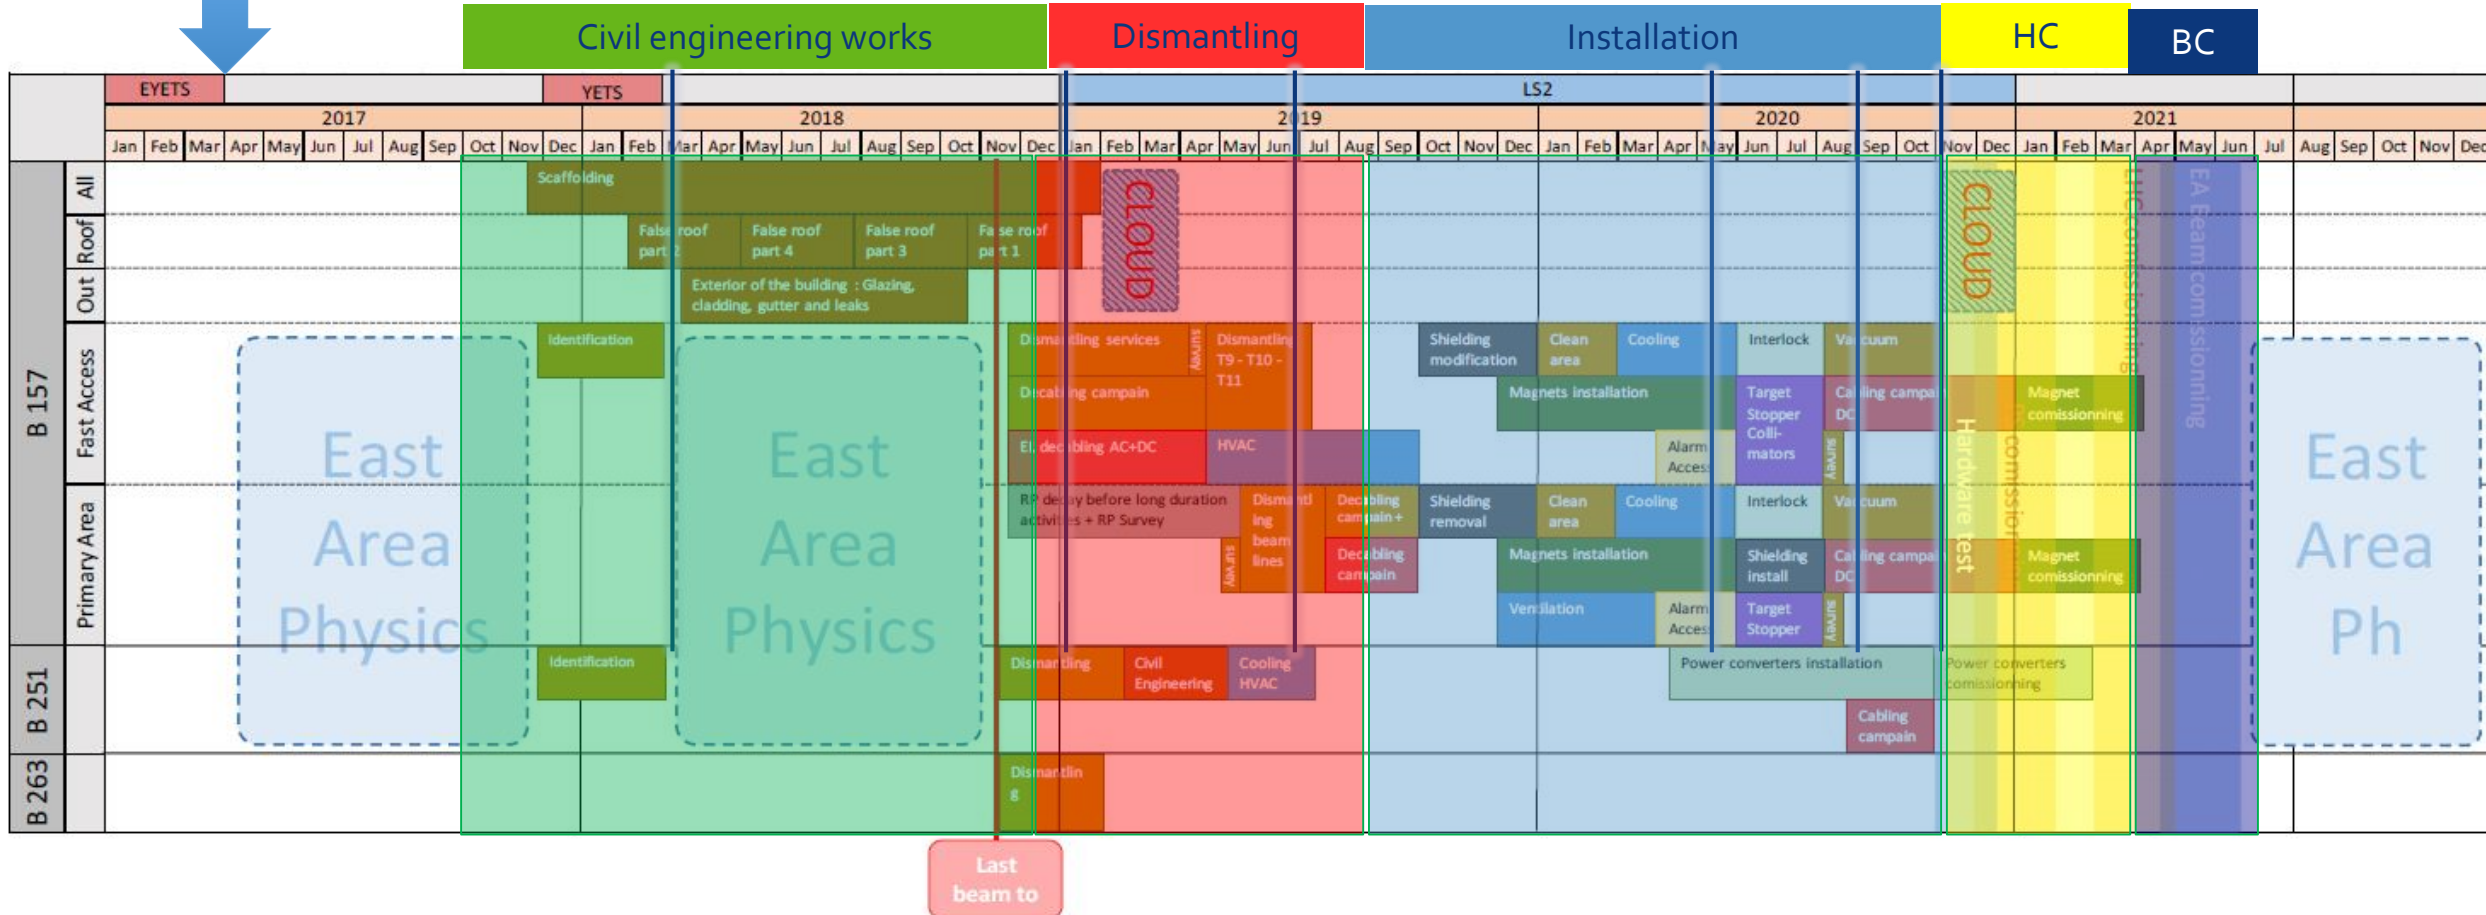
Civil engineering works
Dismantling
Installation
HC
BC

EYETS
YETS
LS2

| 2017 | 2018 | 2019 | 2020 | 2021 |
|---|---|---|---|---|

Jan Feb Mar Apr May Jun Jul Aug Sep Oct Nov Dec Jan Feb Mar Apr May Jun Jul Aug Sep Oct Nov Dec Jan Feb Mar Apr May Jun Jul Aug Sep Oct Nov Dec Jan Feb Mar Apr May Jun Jul Aug Sep Oct Nov Dec Jan Feb Mar Apr May Jun Jul Aug Sep Oct Nov Dec

B 157
All
Roof
Out
Fast Access
Primary Area
B 251
B 263

Scaffolding
False roof part 2
False roof part 4
False roof part 3
False roof part 1
CLOUD
Exterior of the building : Glazing, cladding, gutter and leaks
Identification
East Area Physics
East Area Physics
Dismantling services
Survey
Dismantling T9 - T10 - T11
Decabling campaign
El. decabling AC+DC
HVAC
RP decay before long duration activities + RP Survey
Dismantling beam lines
Survey
Decabling campaign +
Decabling campaign
Shielding modification
Clean area
Cooling
Interlock
Vacuum
Magnets installation
Target Stopper Colli-mators
Cabling campaign DC
Alarm Access
Survey
Shielding removal
Clean area
Cooling
Interlock
Vacuum
Magnets installation
Shielding install
Cabling campaign DC
Ventilation
Alarm Access
Target Stopper
Survey
CLOUD
Hardware test
Hardware commissioning
Magnet comissioning
Magnet comissioning
LHC commissioning
EA Beam comissionning
East Area Ph
Identification
Dismantling
Civil Engineering
Cooling HVAC
Power converters installation
Power converters comissioning
Cabling campain
Dismantlin g
Last beam to